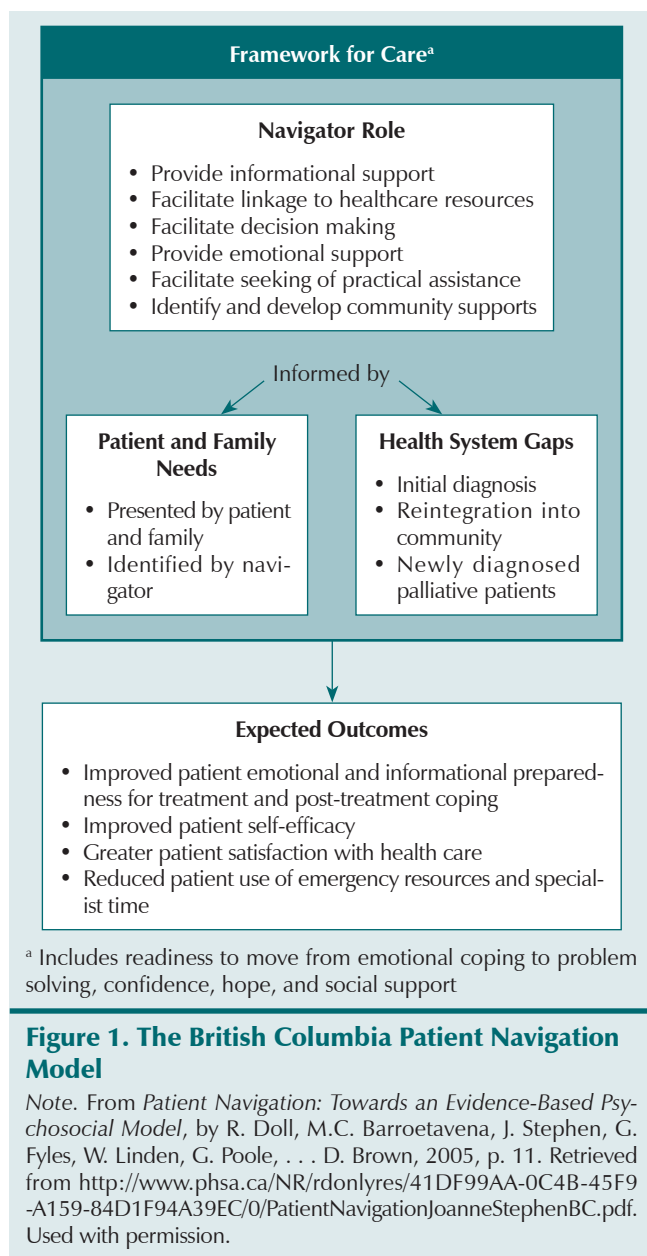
Framework for Care$^{a}$

Navigator Role

• Provide informational support
• Facilitate linkage to healthcare resources
• Facilitate decision making
• Provide emotional support
• Facilitate seeking of practical assistance
• Identify and develop community supports

Informed by

Patient and Family Needs

• Presented by patient and family
• Identified by navigator

Health System Gaps

• Initial diagnosis
• Reintegration into community
• Newly diagnosed palliative patients

Expected Outcomes

• Improved patient emotional and informational preparedness for treatment and post-treatment coping
• Improved patient self-efficacy
• Greater patient satisfaction with health care
• Reduced patient use of emergency resources and specialist time

$^{a}$ Includes readiness to move from emotional coping to problem solving, confidence, hope, and social support

Figure 1. The British Columbia Patient Navigation Model

Note. From Patient Navigation: Towards an Evidence-Based Psychosocial Model, by R. Doll, M.C. Barroetavena, J. Stephen, G. Fyles, W. Linden, G. Poole, . . . D. Brown, 2005, p. 11. Retrieved from http://www.phsa.ca/NR/rdonlyres/41DF99AA-0C4B-45F9-A159-84D1F94A39EC/0/PatientNavigationJoanneStephenBC.pdf. Used with permission.